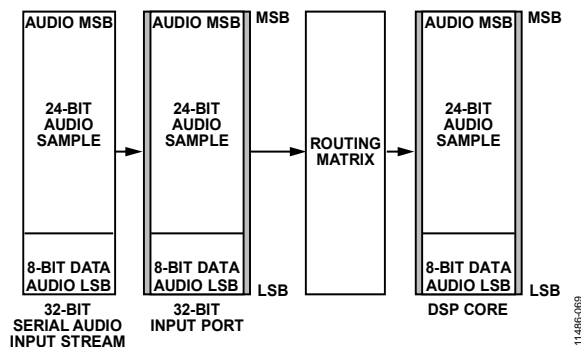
AUDIO MSB

24-BIT AUDIO SAMPLE

8-BIT DATA AUDIO LSB

32-BIT SERIAL AUDIO INPUT STREAM

AUDIO MSB

MSB

24-BIT AUDIO SAMPLE

8-BIT DATA AUDIO LSB

LSB

32-BIT INPUT PORT

ROUTING MATRIX

AUDIO MSB

MSB

24-BIT AUDIO SAMPLE

8-BIT DATA AUDIO LSB

LSB

DSP CORE

11486-069